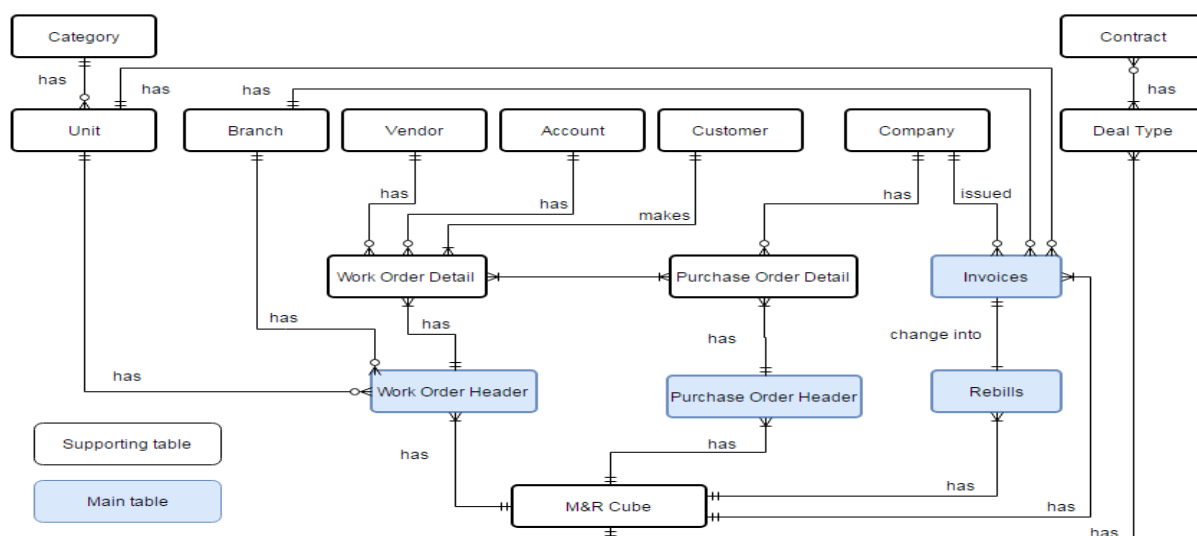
Category

Contract

has

has

has

has

Unit

Branch

Vendor

Account

Customer

Company

Deal Type

has

has

issued

has

makes

Work Order Detail

Purchase Order Detail

Invoices

has

has

change into

has

has

has

Work Order Header

Purchase Order Header

Rebills

Supporting table

has

has

Main table

M&R Cube

has

has

has